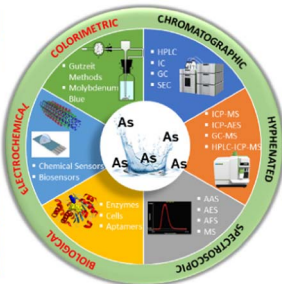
COLORIMETRIC
CHROMATOGRAPHIC
HYPHENATED
SPECTROSCOPIC
BIOLOGICAL
ELECTROCHEMICAL

Gutzeit Methods
Molybdenum Blue

HPLC
IC
GC
SEC

ICP-MS
ICP-AES
GC-MS
HPLC-ICP-MS

AAS
AES
AFS
MS

Enzymes
Cells
Aptamers

Chemical Sensors
Biosensors

As
As
As
As
As